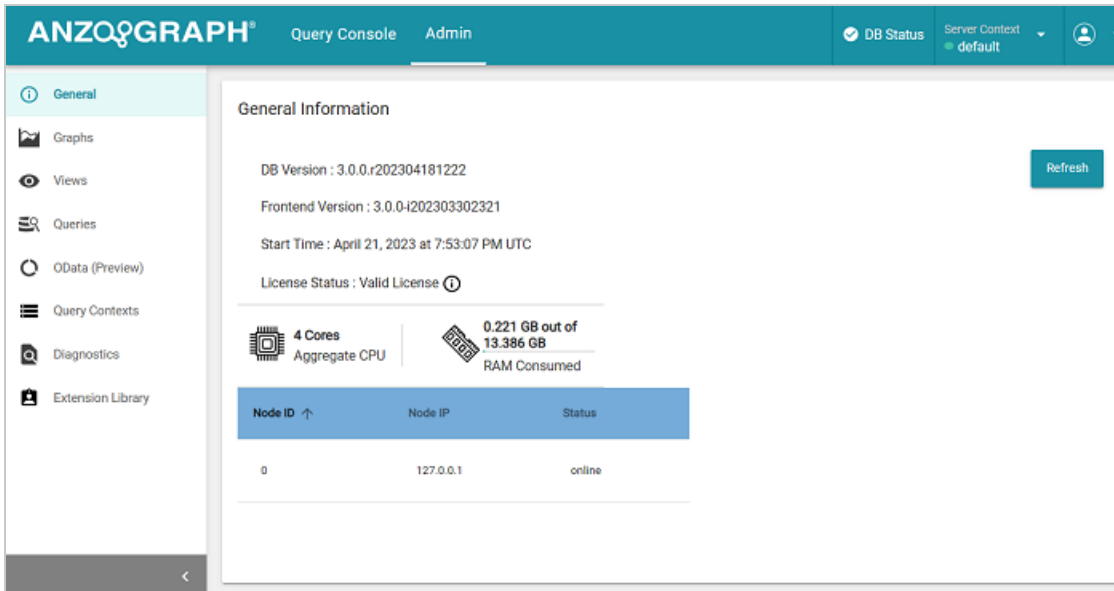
ANZOGRAPH® Query Console Admin

DB Status Server Context default

General
Graphs
Views
Queries
OData (Preview)
Query Contexts
Diagnostics
Extension Library

General Information

Refresh

DB Version : 3.0.0.r202304181222

Frontend Version : 3.0.0-i202303302321

Start Time : April 21, 2023 at 7:53:07 PM UTC

License Status : Valid License

4 Cores
Aggregate CPU

0.221 GB out of 13.386 GB
RAM Consumed

| Node ID ↑ | Node IP | Status |
|---|---|---|
| 0 | 127.0.0.1 | online |